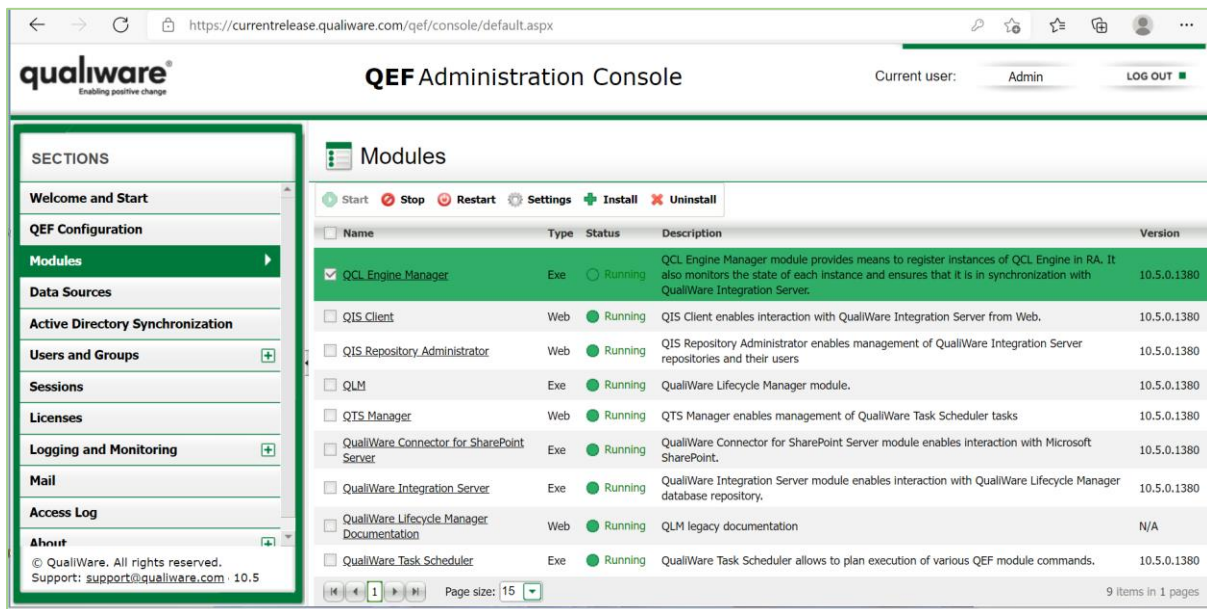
https://currentrelease.qualiware.com/qef/console/default.aspx

qualiware®
Enabling positive change

QEF Administration Console

Current user: Admin

LOG OUT

SECTIONS

Welcome and Start
QEF Configuration
Modules
Data Sources
Active Directory Synchronization
Users and Groups
Sessions
Licenses
Logging and Monitoring
Mail
Access Log
About

© QualiWare. All rights reserved.
Support: support@qualiware.com · 10.5

Modules

Start Stop Restart Settings Install Uninstall

| Name | Type | Status | Description | Version |
|---|---|---|---|---|
| QCL Engine Manager | Exe | Running | QCL Engine Manager module provides means to register instances of QCL Engine in RA. It also monitors the state of each instance and ensures that it is in synchronization with QualiWare Integration Server. | 10.5.0.1380 |
| QIS Client | Web | Running | QIS Client enables interaction with QualiWare Integration Server from Web. | 10.5.0.1380 |
| QIS Repository Administrator | Web | Running | QIS Repository Administrator enables management of QualiWare Integration Server repositories and their users | 10.5.0.1380 |
| QLM | Exe | Running | QualiWare Lifecycle Manager module. | 10.5.0.1380 |
| QTS Manager | Web | Running | QTS Manager enables management of QualiWare Task Scheduler tasks | 10.5.0.1380 |
| QualiWare Connector for SharePoint Server | Exe | Running | QualiWare Connector for SharePoint Server module enables interaction with Microsoft SharePoint. | 10.5.0.1380 |
| QualiWare Integration Server | Exe | Running | QualiWare Integration Server module enables interaction with QualiWare Lifecycle Manager database repository. | 10.5.0.1380 |
| QualiWare Lifecycle Manager Documentation | Web | Running | QLM legacy documentation | N/A |
| QualiWare Task Scheduler | Exe | Running | QualiWare Task Scheduler allows to plan execution of various QEF module commands. | 10.5.0.1380 |

1 Page size: 15

9 items in 1 pages